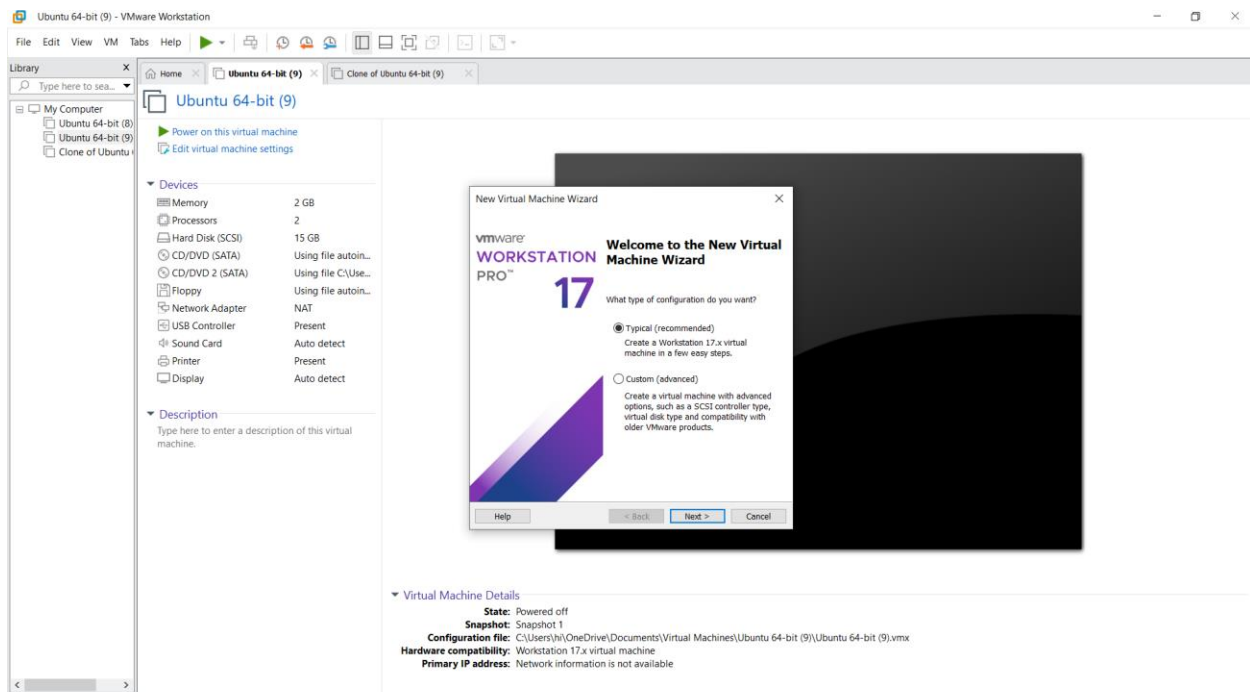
Ubuntu 64-bit (9) - VMware Workstation

File Edit View VM Tabs Help

Library
Type here to sea...
My Computer
Ubuntu 64-bit (8)
Ubuntu 64-bit (9)
Clone of Ubuntu

Home
Ubuntu 64-bit (9)
Clone of Ubuntu 64-bit (9)

Ubuntu 64-bit (9)

Power on this virtual machine
Edit virtual machine settings

Devices

| | |
|---|---|
| Memory | 2 GB |
| Processors | 2 |
| Hard Disk (SCSI) | 15 GB |
| CD/DVD (SATA) | Using file autoin... |
| CD/DVD 2 (SATA) | Using file C:\Use... |
| Floppy | Using file autoin... |
| Network Adapter | NAT |
| USB Controller | Present |
| Sound Card | Auto detect |
| Printer | Present |
| Display | Auto detect |

Description
Type here to enter a description of this virtual machine.

New Virtual Machine Wizard

vmware
WORKSTATION
PRO™
17

Welcome to the New Virtual Machine Wizard

What type of configuration do you want?

Typical (recommended)
Create a Workstation 17.x virtual machine in a few easy steps.

Custom (advanced)
Create a virtual machine with advanced options, such as a SCSI controller type, virtual disk type and compatibility with older VMware products.

Help
< Back
Next >
Cancel

Virtual Machine Details
State: Powered off
Snapshot: Snapshot 1
Configuration file: C:\Users\hi\OneDrive\Documents\Virtual Machines\Ubuntu 64-bit (9)\Ubuntu 64-bit (9).vmx
Hardware compatibility: Workstation 17.x virtual machine
Primary IP address: Network information is not available